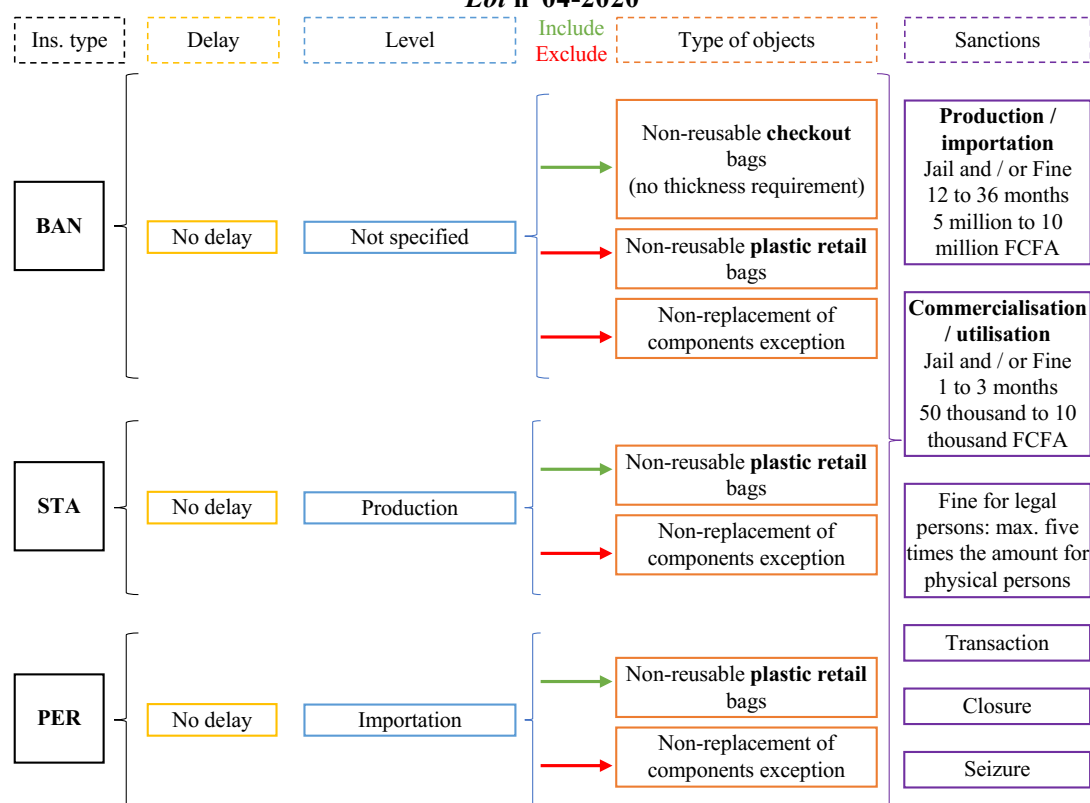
*Loi* n° 04-2020

Ins. type

Delay

Level

Include
Exclude

Type of objects

Sanctions

BAN

No delay

Not specified

Non-reusable **checkout** bags (no thickness requirement)

Non-reusable **plastic retail** bags

Non-replacement of components exception

STA

No delay

Production

Non-reusable **plastic retail** bags

Non-replacement of components exception

PER

No delay

Importation

Non-reusable **plastic retail** bags

Non-replacement of components exception

**Production / importation**
Jail and / or Fine
12 to 36 months
5 million to 10 million FCFA

**Commercialisation / utilisation**
Jail and / or Fine
1 to 3 months
50 thousand to 10 thousand FCFA

Fine for legal persons: max. five times the amount for physical persons

Transaction

Closure

Seizure